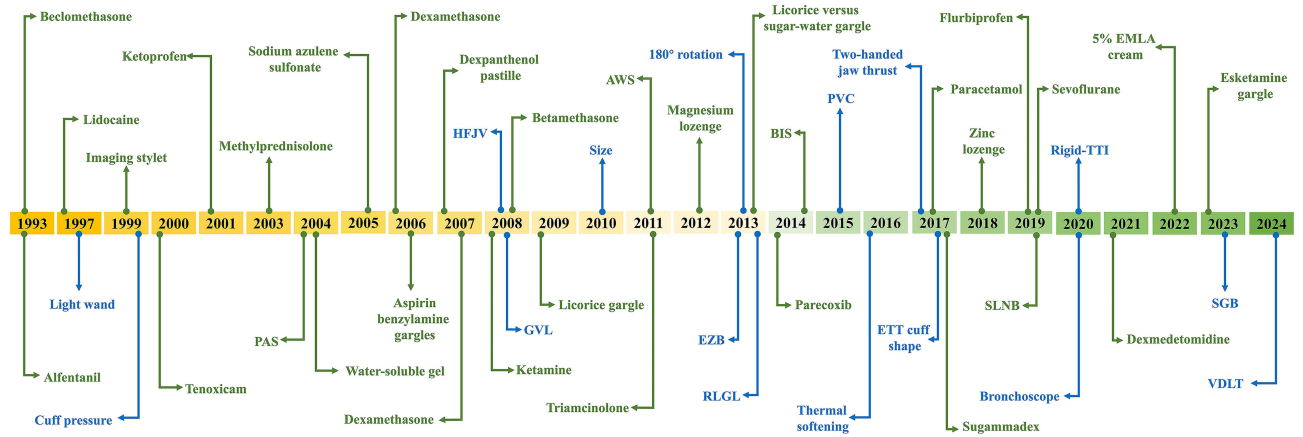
Beclomethasone
Ketoprofen
Sodium azulene sulfonate
Dexamethasone
Dexpanthenol pastille
Licorice versus sugar-water gargle
180° rotation
AWS
Magnesium lozenge
Two-handed jaw thrust
Flurbiprofen
5% EMLA cream
Esketamine gargle
Lidocaine
Imaging stylet
Methylprednisolone
HFJV
Betamethasone
Size
BIS
PVC
Paracetamol
Sevoflurane
Zinc lozenge
Rigid-TTI

| 1993 | 1997 | 1999 | 2000 | 2001 | 2003 | 2004 | 2005 | 2006 | 2007 | 2008 | 2009 | 2010 | 2011 | 2012 | 2013 | 2014 | 2015 | 2016 | 2017 | 2018 | 2019 | 2020 | 2021 | 2022 | 2023 | 2024 |
|---|---|---|---|---|---|---|---|---|---|---|---|---|---|---|---|---|---|---|---|---|---|---|---|---|---|---|

Light wand
Aspirin benzylamine gargles
Licorice gargle
PAS
GVL
EZB
Parecoxib
ETT cuff shape
SLNB
SGB
Dexmedetomidine
Alfentanil
Tenoxicam
Water-soluble gel
Ketamine
Cuff pressure
Dexamethasone
Triamcinolone
RLGL
Thermal softening
Sugammadex
Bronchoscope
VDLT